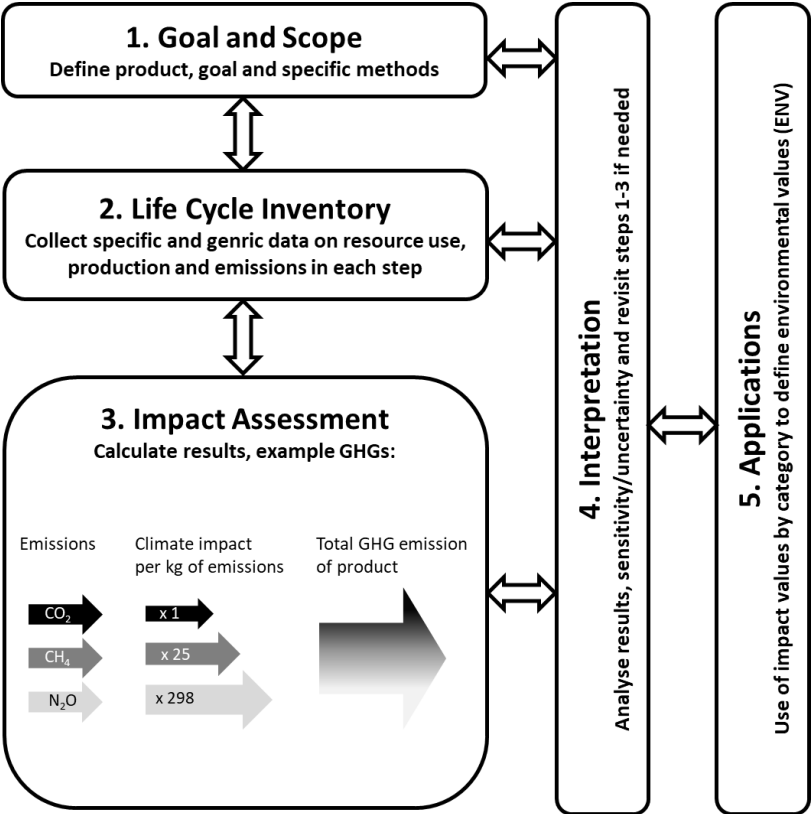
1. Goal and Scope
Define product, goal and specific methods

2. Life Cycle Inventory
Collect specific and genric data on resource use, production and emissions in each step

3. Impact Assessment
Calculate results, example GHGs:

Emissions

Climate impact per kg of emissions

Total GHG emission of product

$CO_2$

x 1

$CH_4$

x 25

$N_2O$

x 298

4. Interpretation
Analyse results, sensitivity/uncertainty and revisit steps 1-3 if needed

5. Applications
Use of impact values by category to define environmental values (ENV)